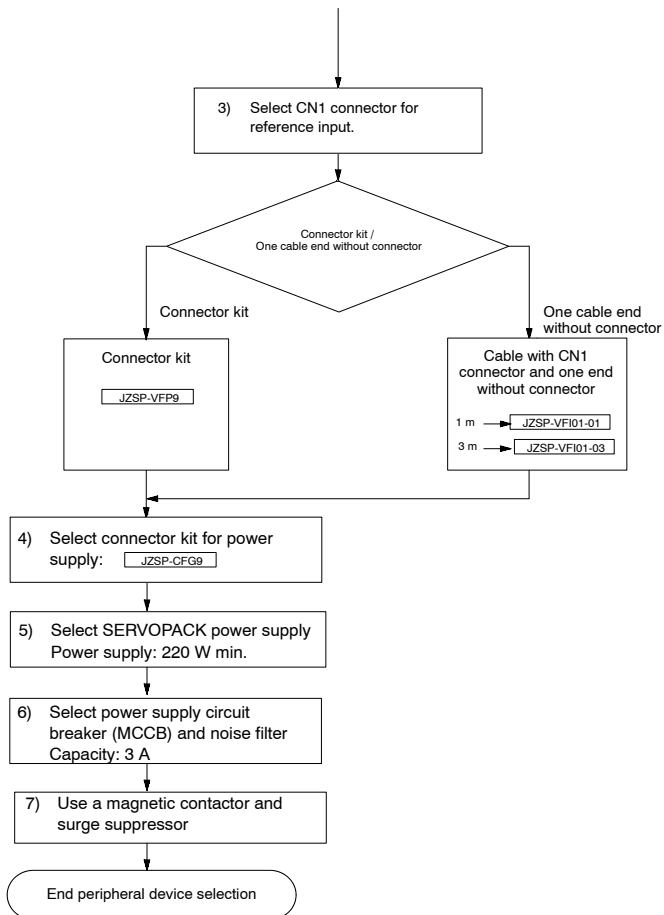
3) Select CN1 connector for reference input.

Connector kit / One cable end without connector

Connector kit

One cable end without connector

Connector kit

JZSP-VFP9

Cable with CN1 connector and one end without connector

1 m JZSP-VFI01-01

3 m JZSP-VFI01-03

4) Select connector kit for power supply: JZSP-CFG9

5) Select SERVOPACK power supply Power supply: 220 W min.

6) Select power supply circuit breaker (MCCB) and noise filter Capacity: 3 A

7) Use a magnetic contactor and surge suppressor

End peripheral device selection